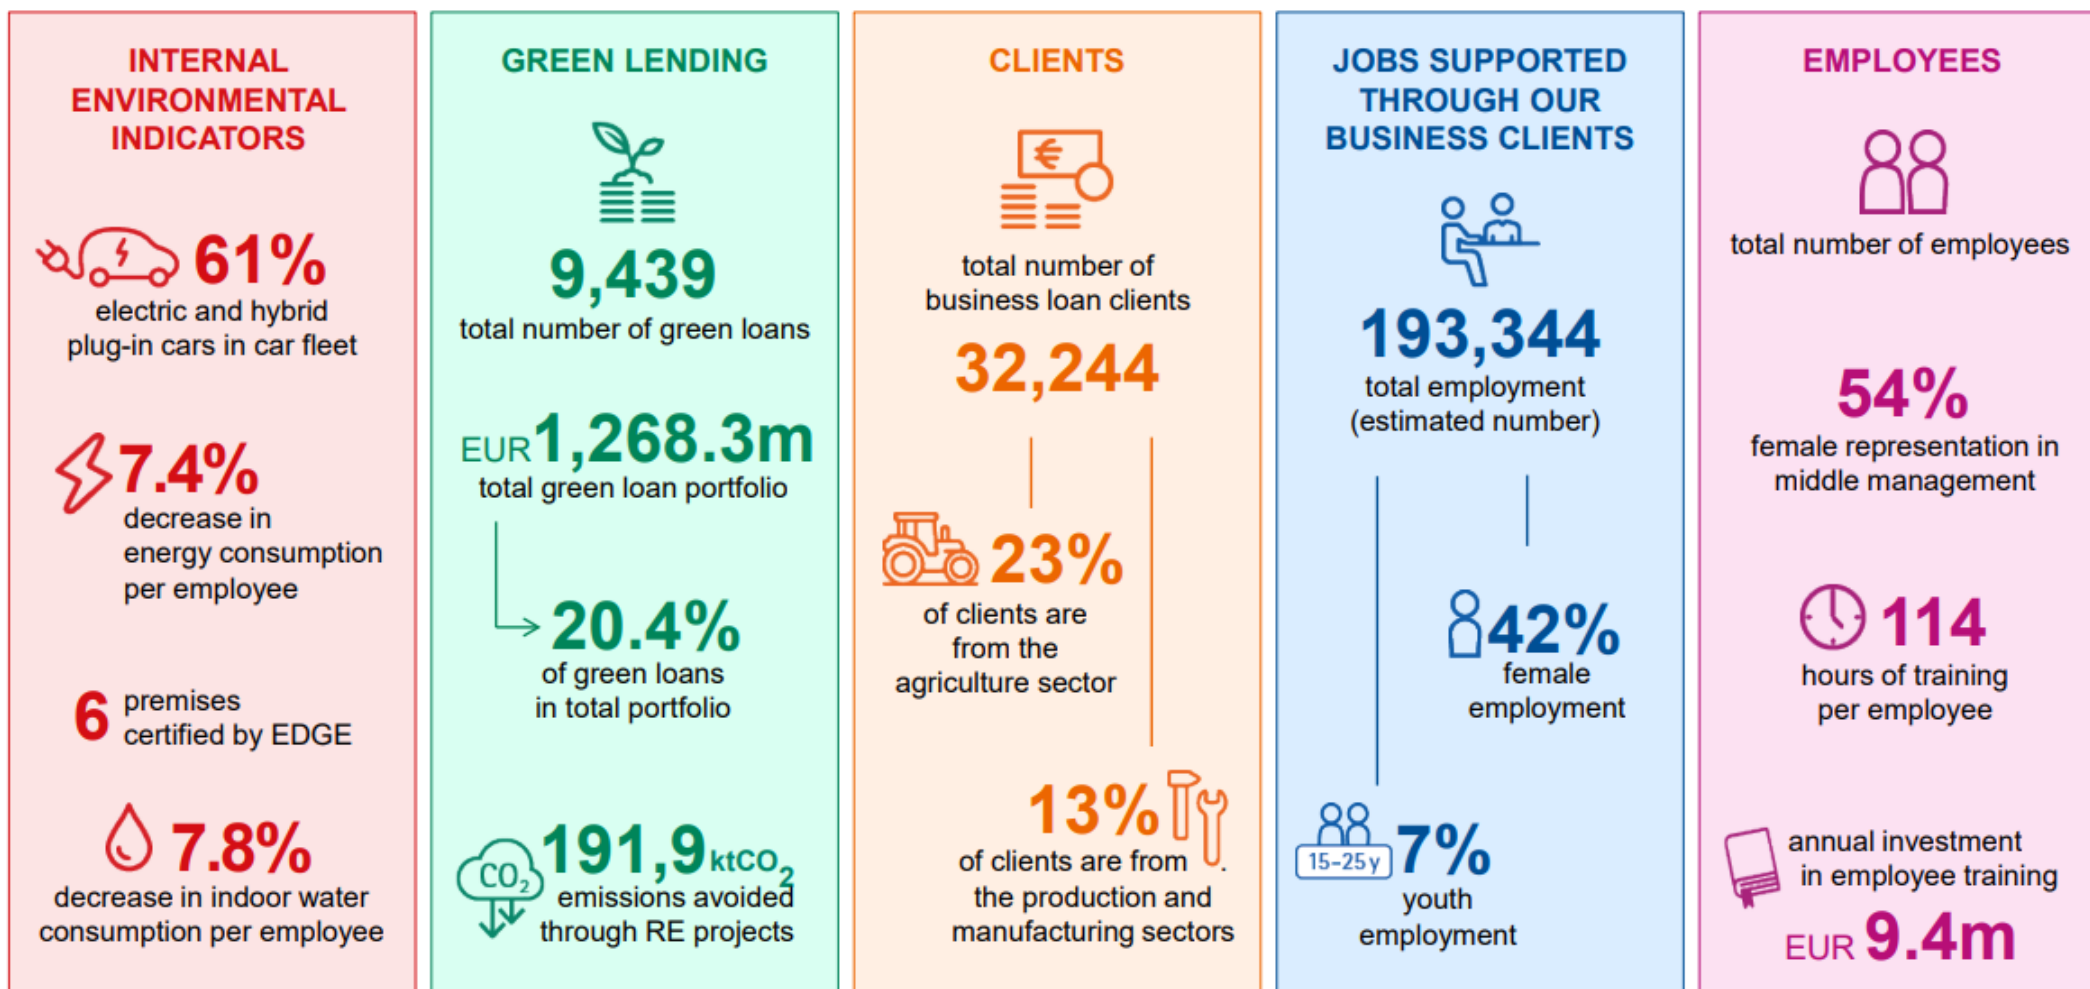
INTERNAL ENVIRONMENTAL INDICATORS

61%
electric and hybrid plug-in cars in car fleet

7.4%
decrease in energy consumption per employee

6 premises certified by EDGE

7.8%
decrease in indoor water consumption per employee

GREEN LENDING

9,439
total number of green loans

EUR 1,268.3m
total green loan portfolio

20.4%
of green loans in total portfolio

$CO_2$
191,9 $ktCO_2$
emissions avoided through RE projects

CLIENTS

€

total number of business loan clients
32,244

23%
of clients are from the agriculture sector

13%
of clients are from the production and manufacturing sectors

JOBS SUPPORTED THROUGH OUR BUSINESS CLIENTS

193,344
total employment (estimated number)

42%
female employment

15-25y
7%
youth employment

EMPLOYEES

total number of employees

54%
female representation in middle management

114
hours of training per employee

annual investment in employee training
EUR 9.4m